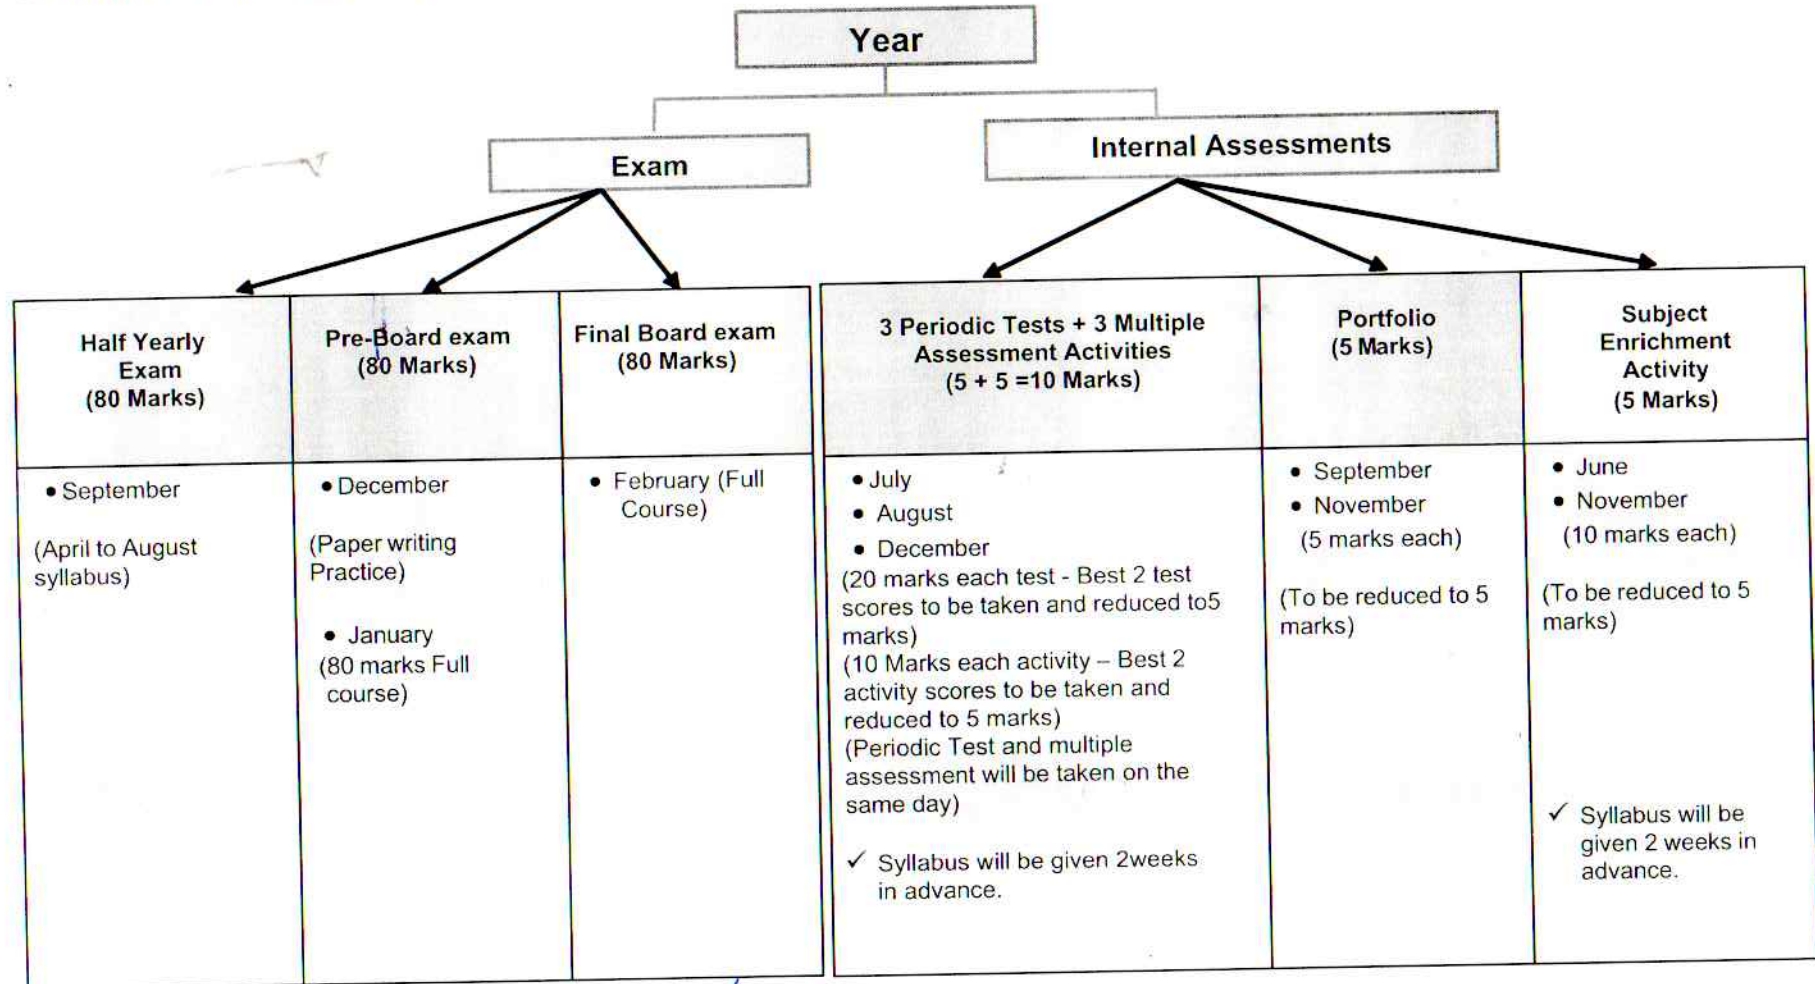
Year

Exam

Internal Assessments

| Half Yearly Exam (80 Marks) | Pre-Board exam (80 Marks) | Final Board exam (80 Marks) | 3 Periodic Tests + 3 Multiple Assessment Activities (5 + 5 =10 Marks) | Portfolio (5 Marks) | Subject Enrichment Activity (5 Marks) |
|---|---|---|---|---|---|
| • September (April to August syllabus) | • December (Paper writing Practice) • January (80 marks Full course) | • February (Full Course) | • July • August • December (20 marks each test - Best 2 test scores to be taken and reduced to5 marks) (10 Marks each activity – Best 2 activity scores to be taken and reduced to 5 marks) (Periodic Test and multiple assessment will be taken on the same day) ✓ Syllabus will be given 2weeks in advance. | • September • November (5 marks each) (To be reduced to 5 marks) | • June • November (10 marks each) (To be reduced to 5 marks) ✓ Syllabus will be given 2 weeks in advance. |